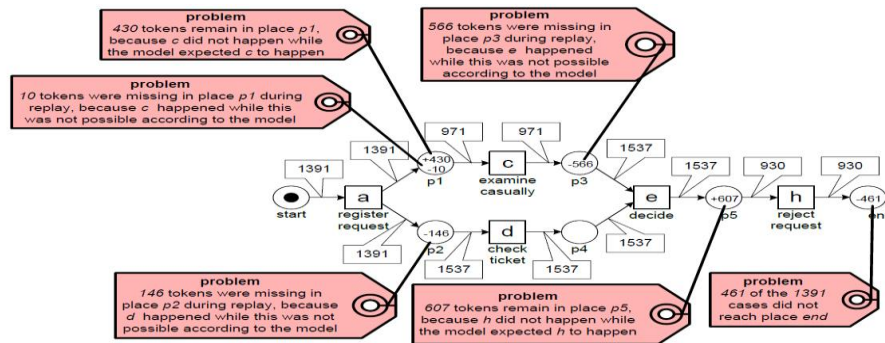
problem
430 tokens remain in place p1, because c did not happen while the model expected c to happen

problem
566 tokens were missing in place p3 during replay, because e happened while this was not possible according to the model

problem
10 tokens were missing in place p1 during replay, because c happened while this was not possible according to the model

971

971

1391

1537

+430
-10

c

-566

1391

1537

930

930

start

a

p1

examine casually

p3

e

+607

h

-461

register request

decide

p5

reject request

en

-146

d

1391

p2

check ticket

p4

1537

1537

1537

problem
146 tokens were missing in place p2 during replay, because d happened while this was not possible according to the model

problem
607 tokens remain in place p5, because h did not happen while the model expected h to happen

problem
461 of the 1391 cases did not reach place end